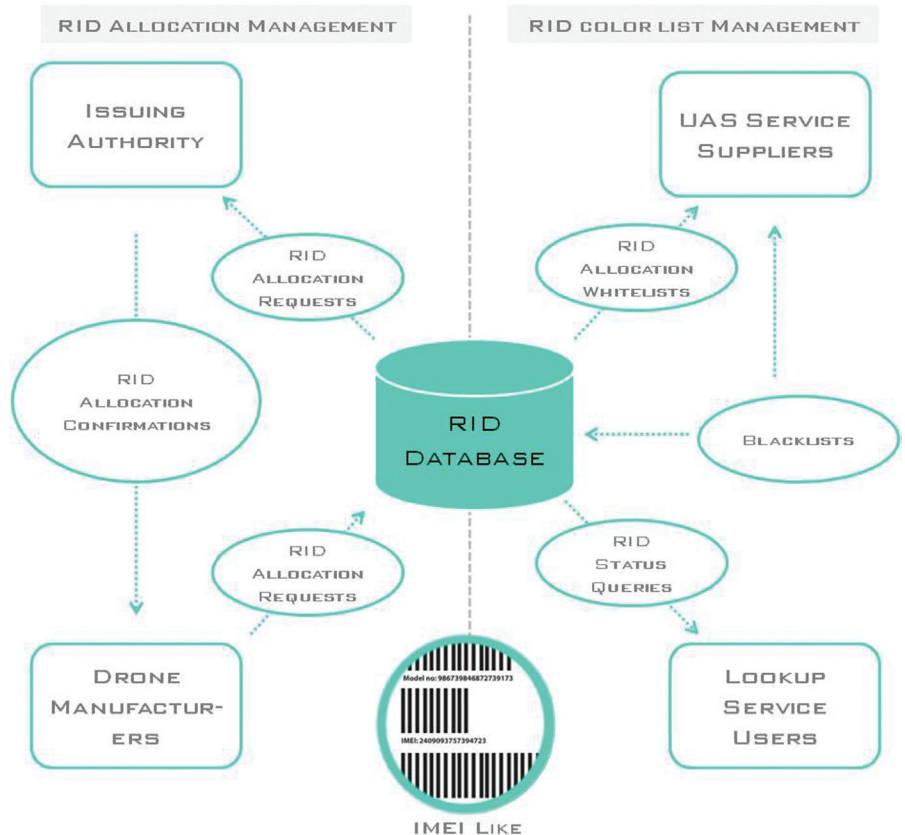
RID Allocation Management

RID color list Management

Issuing Authority

UAS Service Suppliers

RID Allocation Requests

RID Allocation Whitelists

RID Allocation Confirmations

RID Database

Blacklists

RID Allocation Requests

RID Status Queries

Drone Manufacturers

Model no: 986739846872739173

IMEI: 2409093757394723

Lookup Service Users

IMEI Like